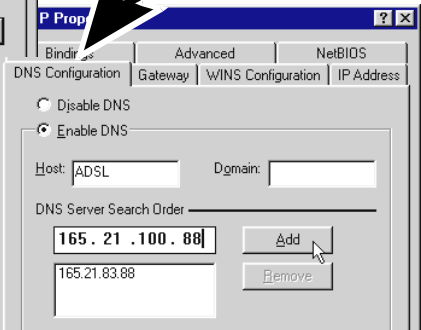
P Prop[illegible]

?

Bind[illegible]

Advanced

NetBIOS

DNS Configuration

Gateway

WINS Configuration

IP Address

Disable DNS

Enable DNS

Host: ADSL

Domain:

DNS Server Search Order

165. 21 .100. 88

Add

165.21.83.88

Remove